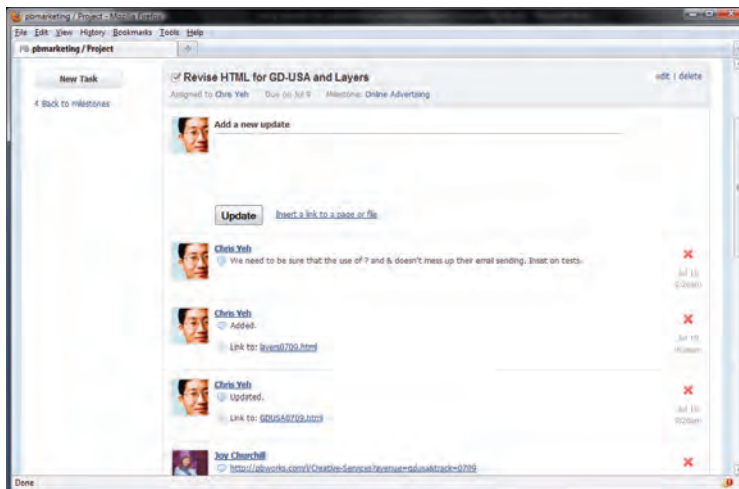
pbmarketing / Project - Mozilla Firefox

File Edit View History Bookmarks Tools Help

pbmarketing / Project

New Task

« Back to milestones

Revise HTML for GD-USA and Layers

Assigned to Chris Yeh Due on Jul 9 Milestone: Online Advertising

edit | delete

Add a new update

Update

Insert a link to a page or file

Chris Yeh

We need to be sure that the use of ? and & doesn't mess up their email sending. Insist on tests.

Jul 11 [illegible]

Chris Yeh

Added.

Link to: layers0709.html

Jul 10 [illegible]

Chris Yeh

Updated.

Link to: GDUSA0709.html

Jul 10 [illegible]

Joy Churchill

http://pbworks.com/l/Creative-Services?avenue=gdusa&track=0709

Done